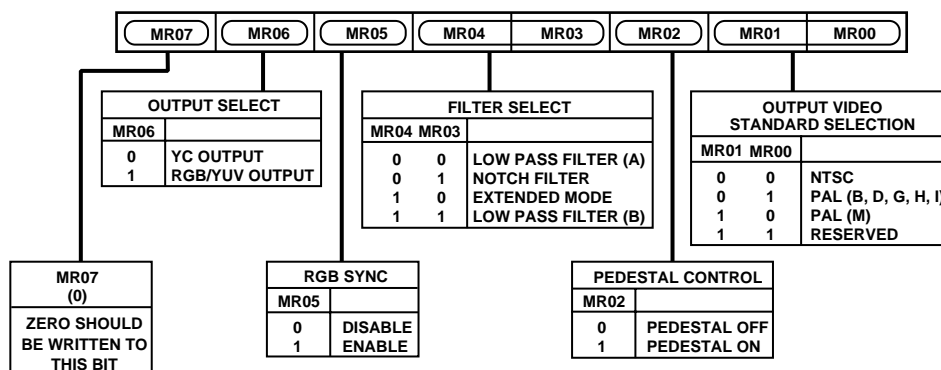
| MR07 | MR06 | MR05 | MR04 | MR03 | MR02 | MR01 | MR00 |
|---|---|---|---|---|---|---|---|

OUTPUT SELECT

| MR06 | |
|---|---|
| 0 | YC OUTPUT |
| 1 | RGB/YUV OUTPUT |

FILTER SELECT

| MR04 | MR03 | |
|---|---|---|
| 0 | 0 | LOW PASS FILTER (A) |
| 0 | 1 | NOTCH FILTER |
| 1 | 0 | EXTENDED MODE |
| 1 | 1 | LOW PASS FILTER (B) |

OUTPUT VIDEO STANDARD SELECTION

| MR01 | MR00 | |
|---|---|---|
| 0 | 0 | NTSC |
| 0 | 1 | PAL (B, D, G, H, I) |
| 1 | 0 | PAL (M) |
| 1 | 1 | RESERVED |

MR07 (0)

ZERO SHOULD BE WRITTEN TO THIS BIT

RGB SYNC

| MR05 | |
|---|---|
| 0 | DISABLE |
| 1 | ENABLE |

PEDESTAL CONTROL

| MR02 | |
|---|---|
| 0 | PEDESTAL OFF |
| 1 | PEDESTAL ON |